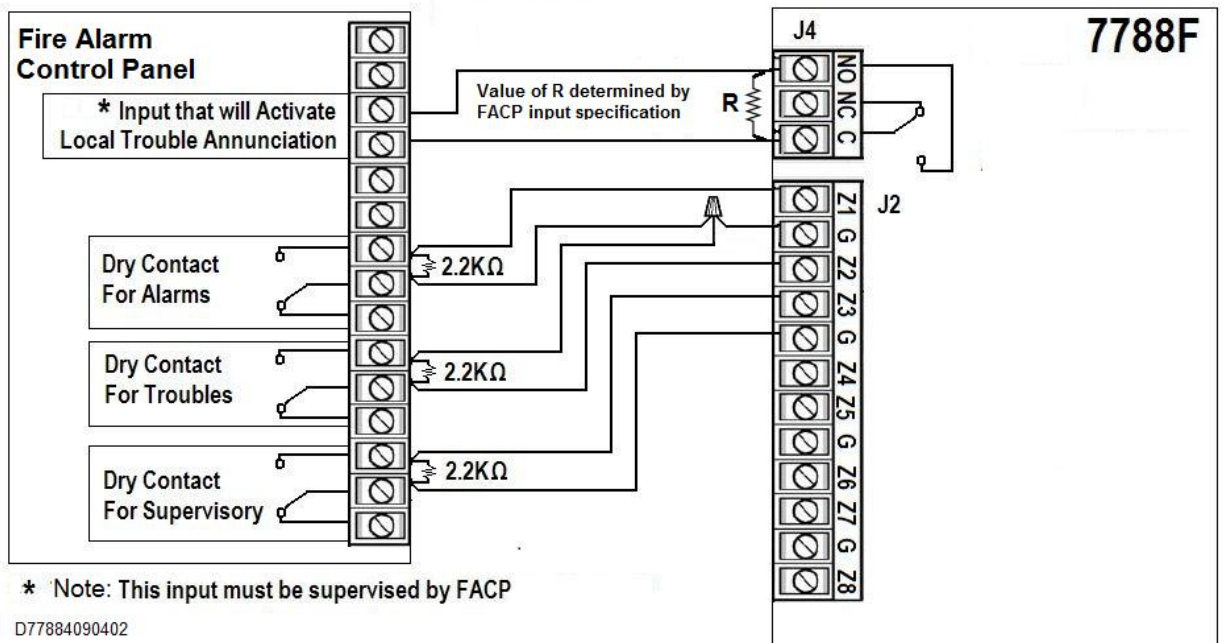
Fire Alarm Control Panel

* Input that will Activate Local Trouble Annunciation

Value of R determined by FACP input specification

R

J4

NO NC C

7788F

J2

Z1 G Z2 Z3 G Z4 Z5 G Z6 Z7 G Z8

Dry Contact For Alarms

2.2KΩ

Dry Contact For Troubles

2.2KΩ

Dry Contact For Supervisory

2.2KΩ

* Note: This input must be supervised by FACP

D77884090402